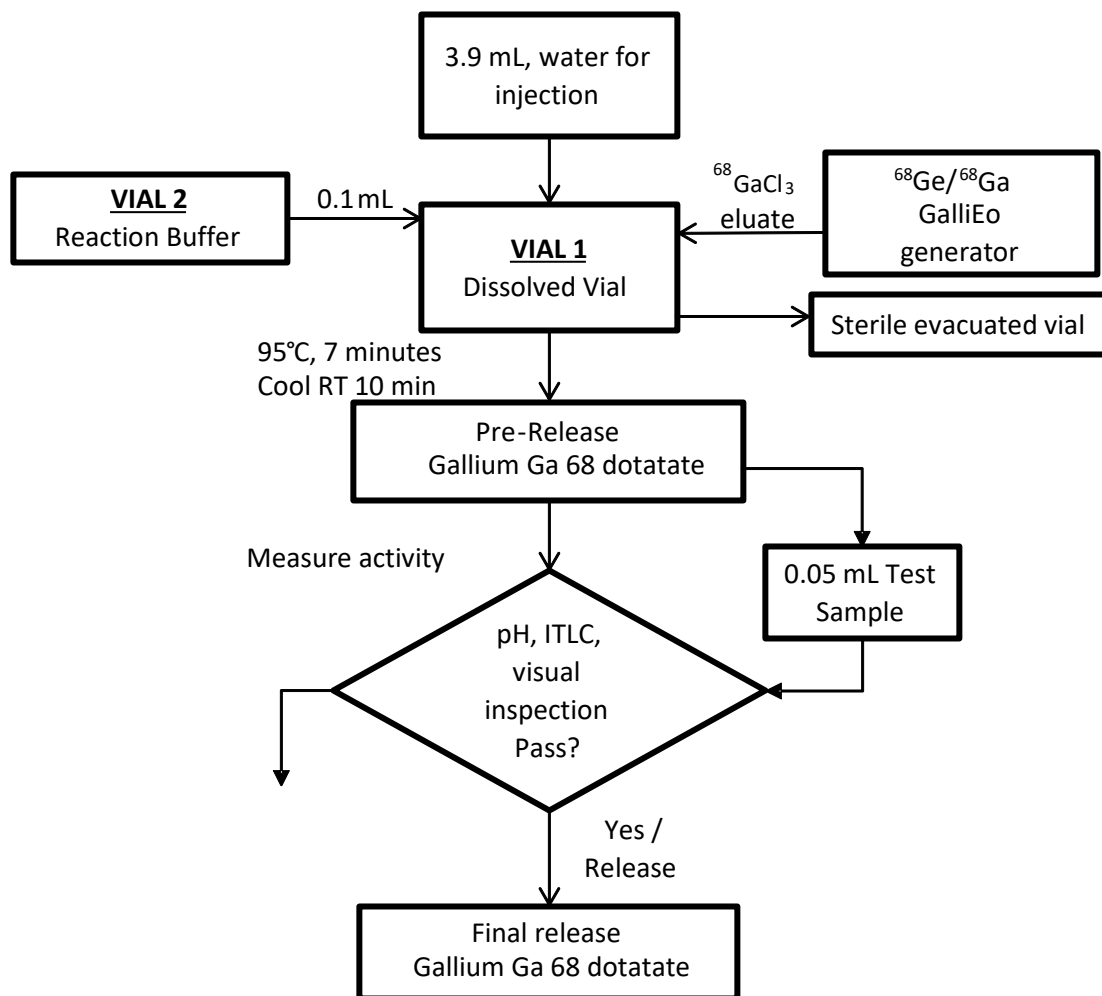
3.9 mL, water for injection

VIAL 2
Reaction Buffer

0.1 mL

$^{68}GaCl_3$ eluate

$^{68}Ge/^{68}Ga$ GalliEo generator

VIAL 1
Dissolved Vial

Sterile evacuated vial

95℃, 7 minutes
Cool RT 10 min

Pre-Release
Gallium Ga 68 dotatate

Measure activity

0.05 mL Test Sample

pH, ITLC, visual inspection Pass?

Yes / Release

Final release
Gallium Ga 68 dotatate